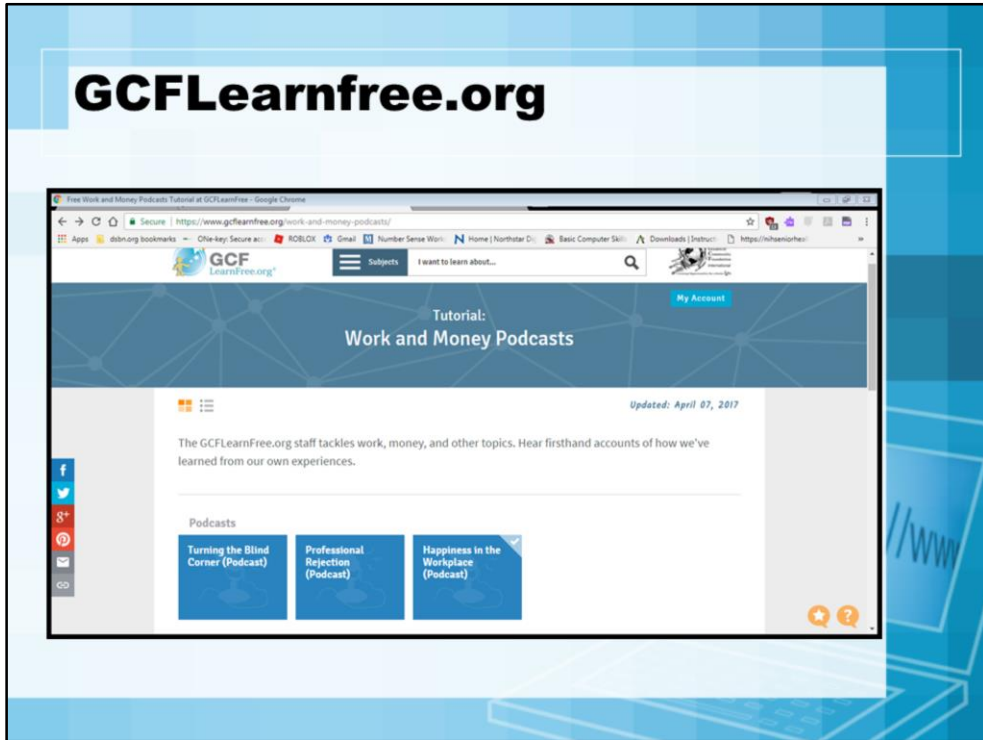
GCFLearnfree.org

Free Work and Money Podcasts Tutorial at GCFLearnFree - Google Chrome

Secure | https://www.gcflearnfree.org/work-and-money-podcasts/

Apps dsbn.org bookmarks ONe-key: Secure acc ROBLOX Gmail Number Sense Work Home | Northstar Di Basic Computer Skills Downloads | Instruct https://nihseniorhea

GCF LearnFree.org

Subjects I want to learn about...

My Account

Tutorial:
Work and Money Podcasts

Updated: April 07, 2017

The GCFLearnFree.org staff tackles work, money, and other topics. Hear firsthand accounts of how we've learned from our own experiences.

Podcasts

Turning the Blind Corner (Podcast)

Professional Rejection (Podcast)

Happiness in the Workplace (Podcast)

//www